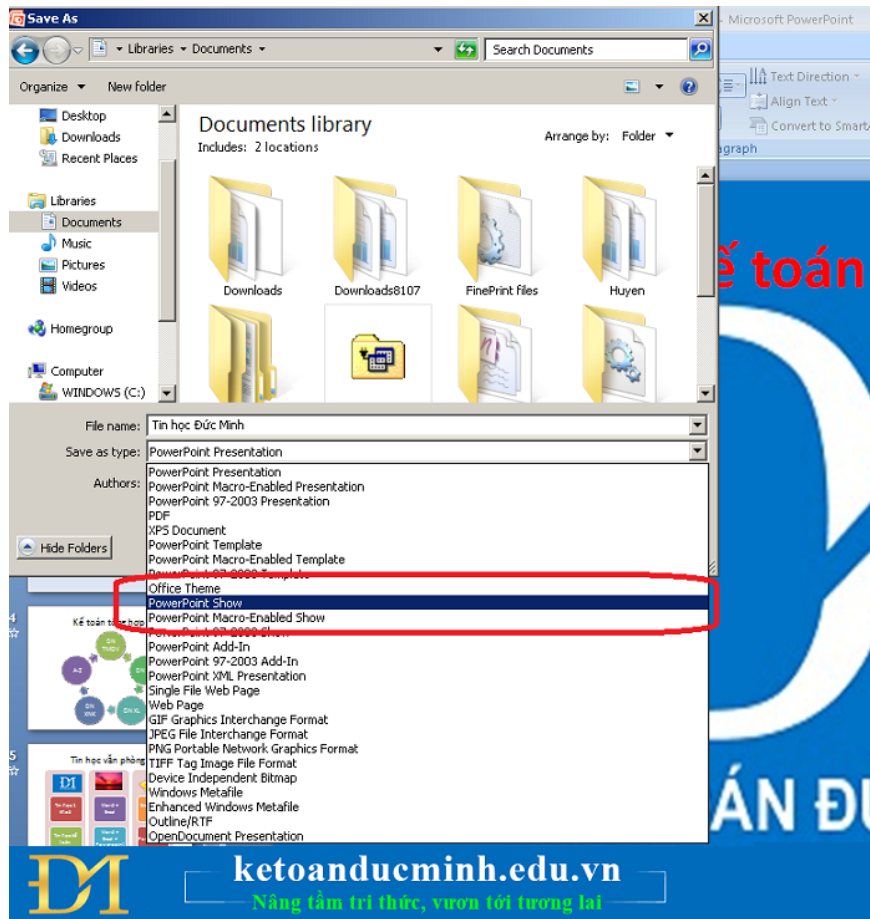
Save As

Libraries ▸ Documents ▸

Search Documents

- Microsoft PowerPoint

Organize ▾ New folder

Text Direction ▾
Align Text ▾
Convert to SmartA
agraph

Desktop
Downloads
Recent Places

Libraries
Documents
Music
Pictures
Videos

Homegroup

Computer
WINDOWS (C:)

Documents library
Includes: 2 locations

Arrange by: Folder ▾

Downloads
Downloads8107
FinePrint files
Huyen

ế toán

File name: Tin học Đức Minh
Save as type: PowerPoint Presentation
Authors:

Hide Folders

PowerPoint Presentation
PowerPoint Macro-Enabled Presentation
PowerPoint 97-2003 Presentation
PDF
XPS Document
PowerPoint Template
PowerPoint Macro-Enabled Template
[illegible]
Office Theme
PowerPoint Show
PowerPoint Macro-Enabled Show
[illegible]
PowerPoint Add-In
PowerPoint 97-2003 Add-In
PowerPoint XML Presentation
Single File Web Page
Web Page
GIF Graphics Interchange Format
JPEG File Interchange Format
PNG Portable Network Graphics Format
TIFF Tag Image File Format
Device Independent Bitmap
Windows Metafile
Enhanced Windows Metafile
Outline/RTF
OpenDocument Presentation

4
Kế toán tổng hợp

5
Tin học văn phòng

ÁN ĐU

ketoanducminh.edu.vn
Nâng tầm tri thức, vươn tới tương lai